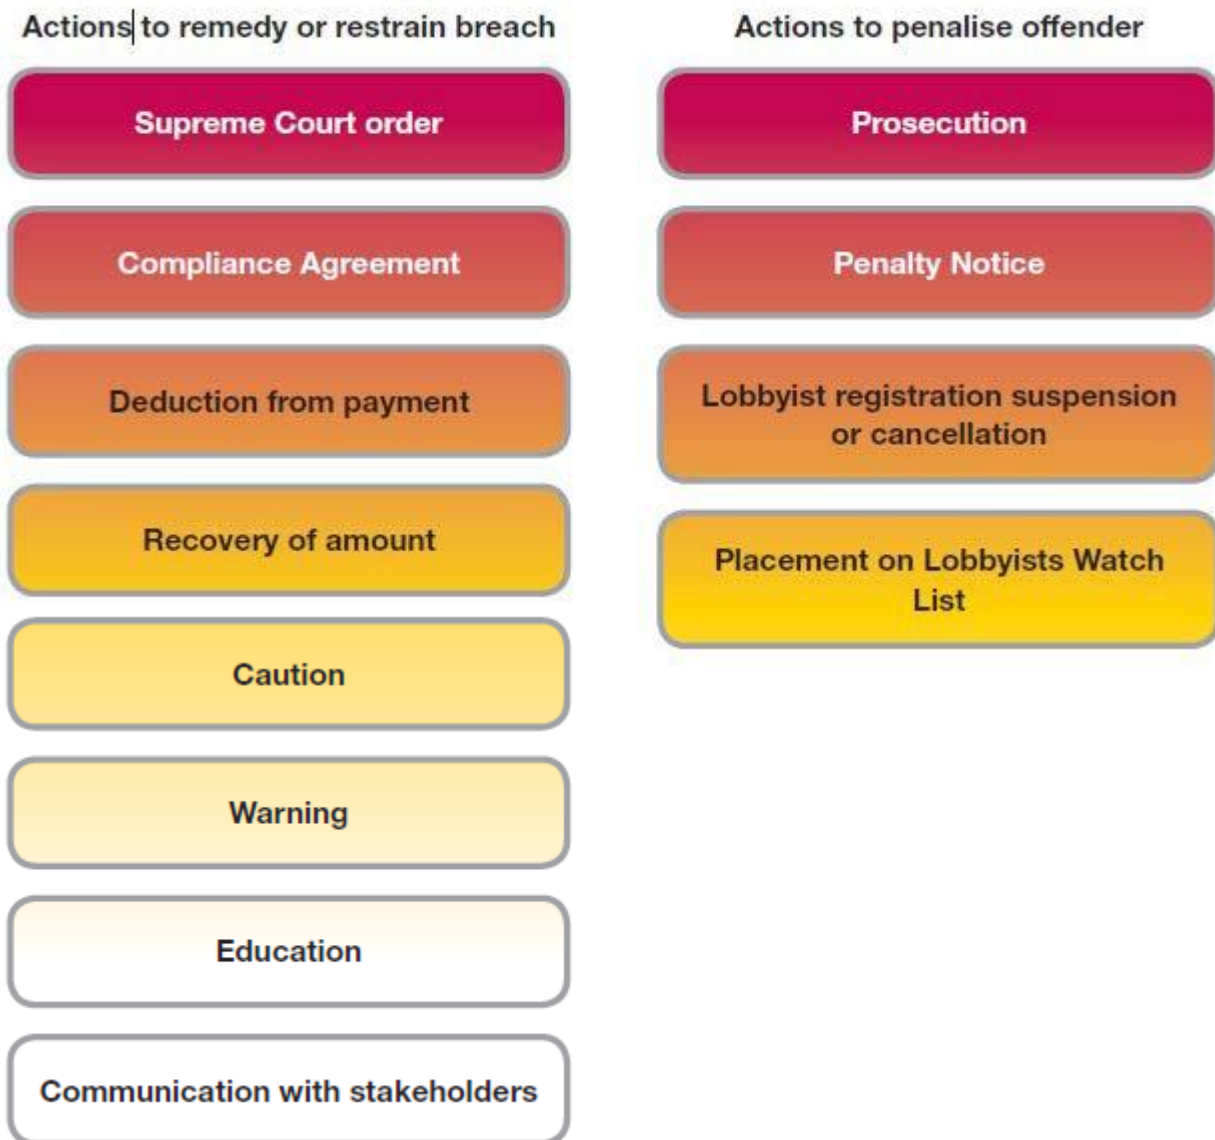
Actions to remedy or restrain breach

Supreme Court order

Compliance Agreement

Deduction from payment

Recovery of amount

Caution

Warning

Education

Communication with stakeholders

Actions to penalise offender

Prosecution

Penalty Notice

Lobbyist registration suspension or cancellation

Placement on Lobbyists Watch List